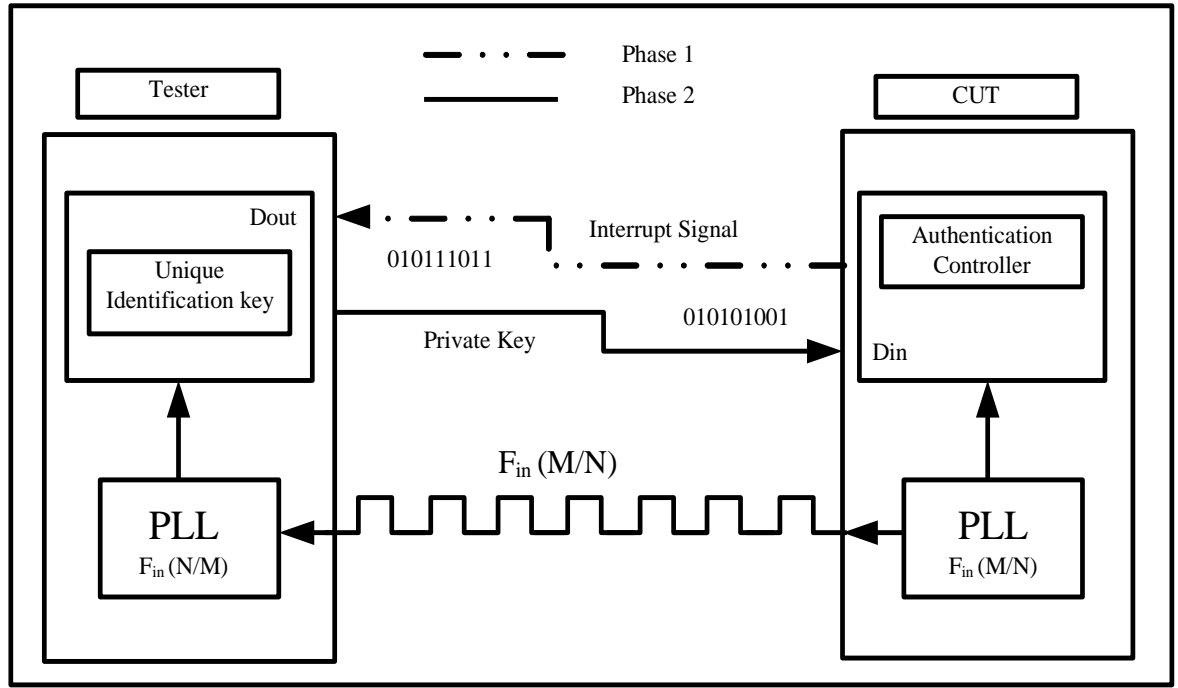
Phase 1
Phase 2

Tester

CUT

Dout

Interrupt Signal

Authentication Controller

010111011

Unique Identification key

010101001

Private Key

Din

$F_{in}$ (M/N)

PLL
$F_{in}$ (N/M)

PLL
$F_{in}$ (M/N)